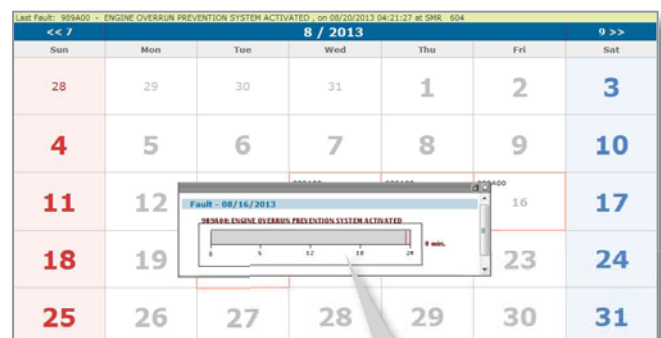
Last Fault: 989A00 - ENGINE OVERRUN PREVENTION SYSTEM ACTIVATED , on 08/20/2013 04:21:27 at SMR 604

<< 7 | 8 / 2013 | 9 >>

| Sun | Mon | Tue | Wed | Thu | Fri | Sat |
|---|---|---|---|---|---|---|
| 28 | 29 | 30 | 31 | 1 | 2 | 3 |
| 4 | 5 | 6 | 7 | 8 | 9 | 10 |
| 11 | 12 | | 989A00 | 989A00 | 989A00 16 | 17 |
| 18 | 19 | | | | 23 | 24 |
| 25 | 26 | 27 | 28 | 29 | 30 | 31 |

Fault - 08/16/2013

989A00: ENGINE OVERRUN PREVENTION SYSTEM ACTIVATED

0 min.

0 6 12 18 24